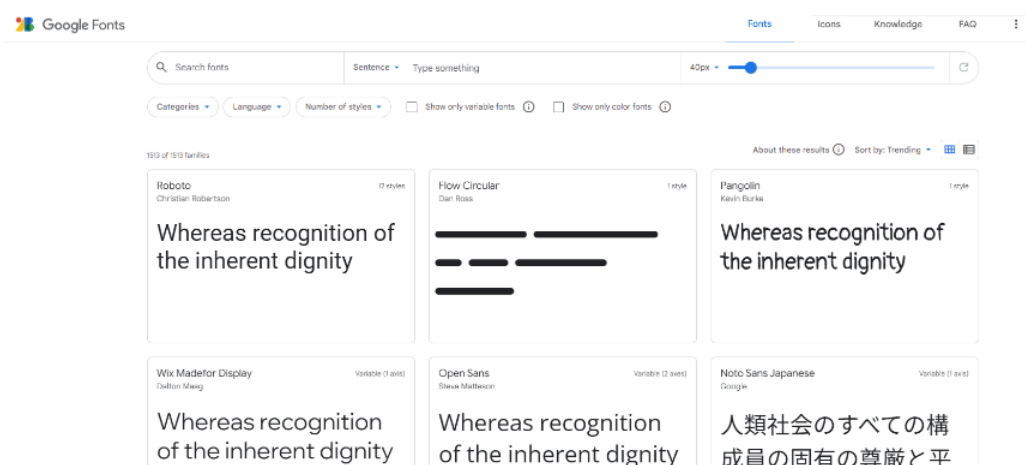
Google Fonts

Fonts Icons Knowledge FAQ

Search fonts

Sentence Type something

40px

Categories Language Number of styles Show only variable fonts Show only color fonts

1513 of 1513 families

About these results Sort by: Trending

Roboto
Christian Robertson
12 styles

Whereas recognition of the inherent dignity

Flow Circular
Dan Ross
1 style

Pangolin
Kevin Burke
1 style

Whereas recognition of the inherent dignity

Wix Madefor Display
Dalton Maag
Variable (1 axis)

Whereas recognition of the inherent dignity

Open Sans
Steve Matteson
Variable (2 axes)

Whereas recognition of the inherent dignity

Noto Sans Japanese
Google
Variable (1 axis)

人類社会のすべての構成員の固有の尊厳と平